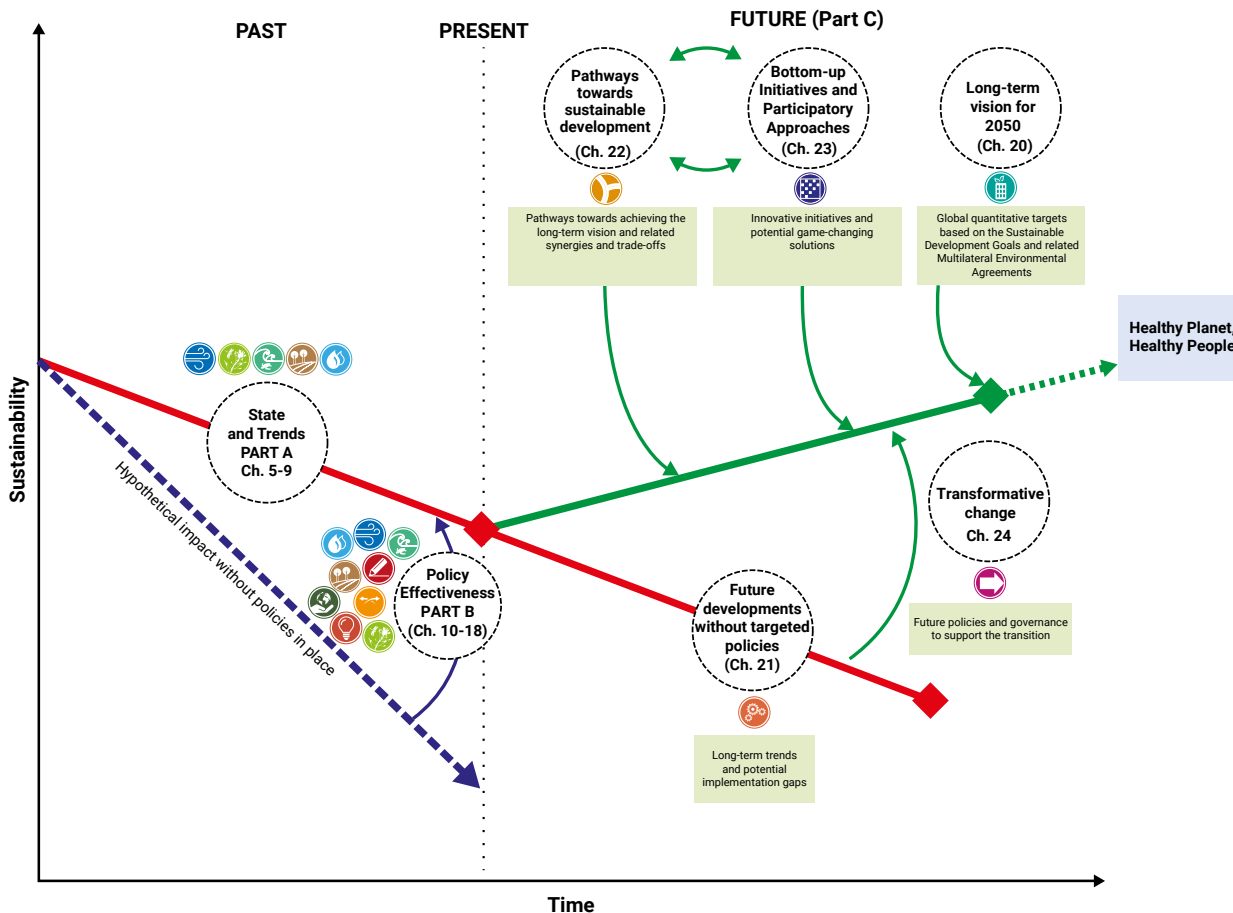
PAST

PRESENT

FUTURE (Part C)

Pathways towards sustainable development (Ch. 22)

Bottom-up Initiatives and Participatory Approaches (Ch. 23)

Long-term vision for 2050 (Ch. 20)

Pathways towards achieving the long-term vision and related synergies and trade-offs

Innovative initiatives and potential game-changing solutions

Global quantitative targets based on the Sustainable Development Goals and related Multilateral Environmental Agreements

Healthy Planet, Healthy People

Sustainability

State and Trends PART A Ch. 5-9

Hypothetical impact without policies in place

Policy Effectiveness PART B (Ch. 10-18)

Transformative change Ch. 24

Future policies and governance to support the transition

Future developments without targeted policies (Ch. 21)

Long-term trends and potential implementation gaps

Time